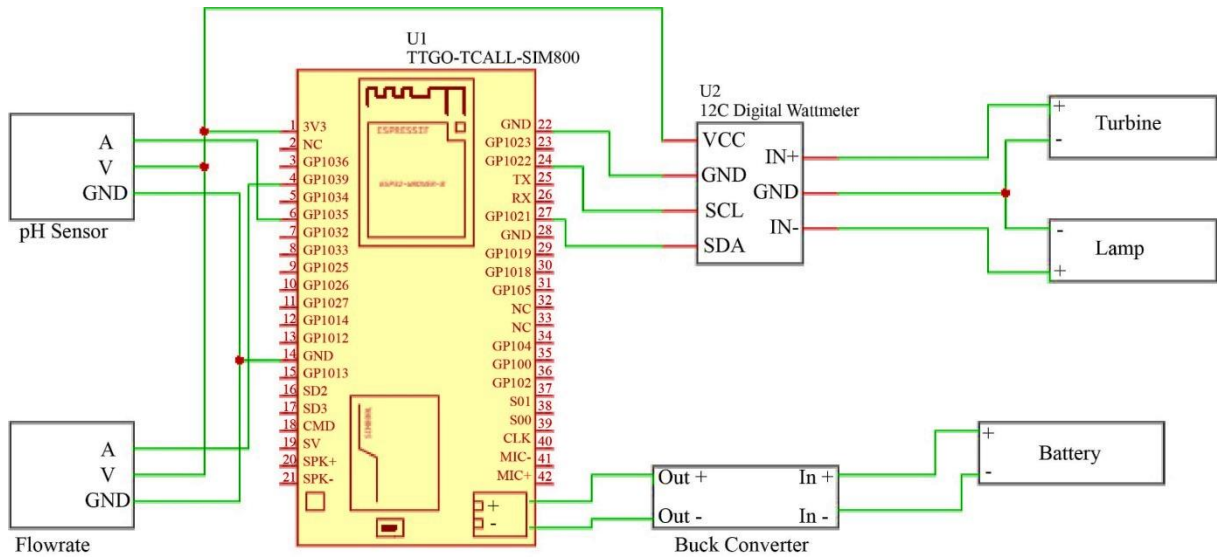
U1
TTGO-TCALL-SIM800

A
V
GND
pH Sensor

1 3V3
2 NC
3 GP1036
4 GP1039
5 GP1034
6 GP1035
7 GP1032
8 GP1033
9 GP1025
10 GP1026
11 GP1027
12 GP1014
13 GP1012
14 GND
15 GP1013
16 SD2
17 SD3
18 CMD
19 SV
20 SPK+
21 SPK-

ESPRESSIF

GND 22
GP1023 23
GP1022 24
TX 25
RX 26
GP1021 27
GND 28
GP1019 29
GP1018 30
GP105 31
NC 32
NC 33
GP104 34
GP100 35
GP102 36
S01 37
S00 38
CLK 39
MIC- 40
MIC+ 41
42

U2
12C Digital Wattmeter
VCC
GND
SCL
SDA
IN+
GND
IN-

+
-
Turbine

-
+
Lamp

A
V
GND
Flowrate

+
-

Out +
Out -
In +
In -
Buck Converter

+
-
Battery